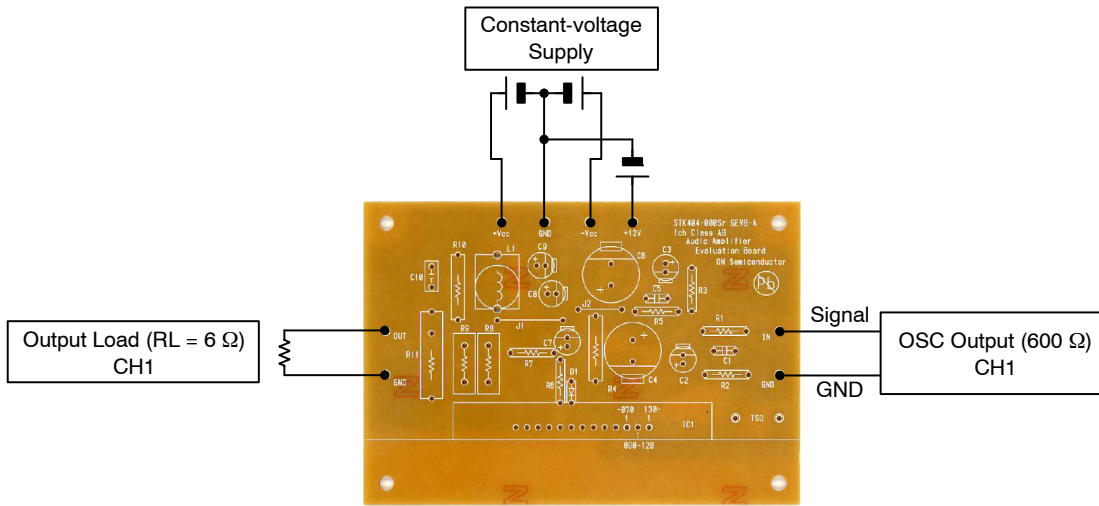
Constant-voltage Supply

+Vcc
GND
-Vcc
+12V

STK404-000Sr GEVB-A
1ch Class AB
Audio Amplifier
Evaluation Board
ON Semiconductor

Output Load (RL = 6 Ω) CH1

OUT
GND

R10
L1
C9
C6
C3
C10
C8
C5
R3
J2
R5
R1
J1
R9
R8
C7
R11
R7
C1
C2
C4
R4
R6
D1
R2
IN
GND
-070
130-
IC1
TSO
050-120

Signal

OSC Output (600 Ω) CH1

GND